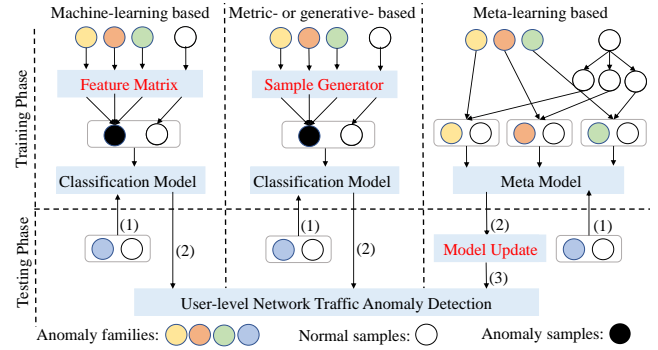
Machine-learning based
Metric- or generative- based
Meta-learning based

Training Phase

Feature Matrix
Sample Generator

Classification Model
Classification Model
Meta Model

Testing Phase

(1)
(2)
(1)
(2)
(2)
(1)
Model Update
(3)

User-level Network Traffic Anomaly Detection

Anomaly families:
Normal samples:
Anomaly samples: